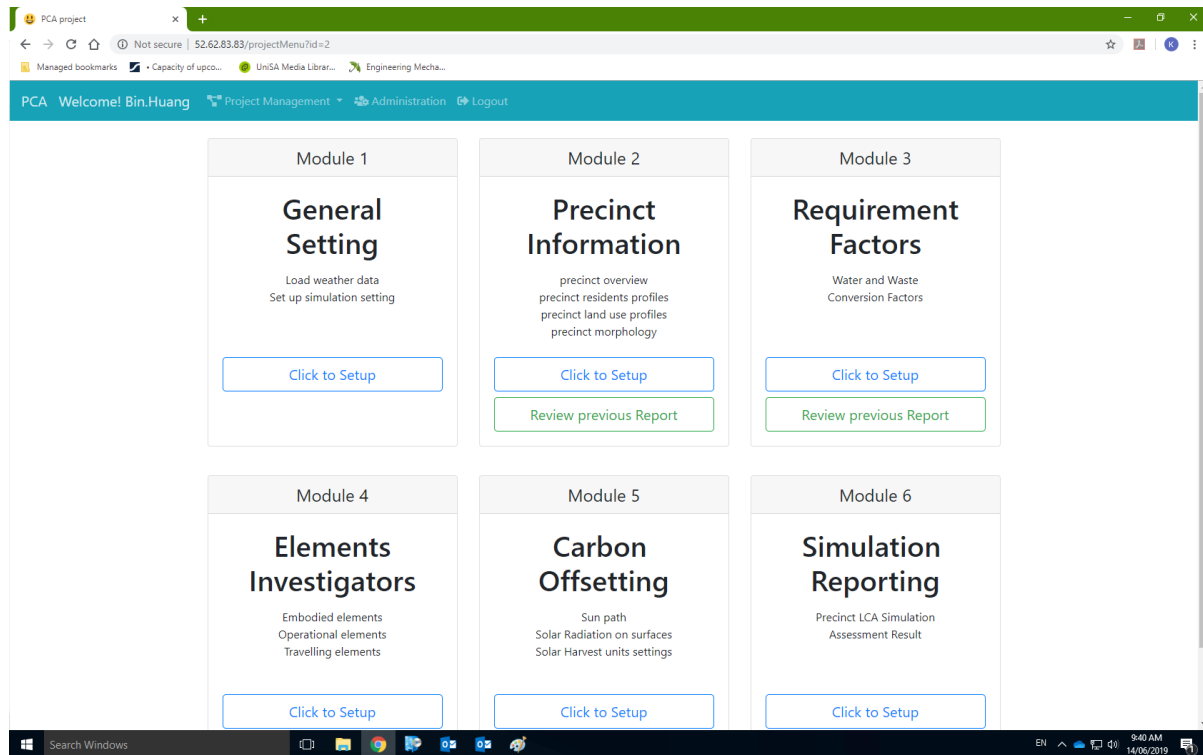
PCA project ×

Not secure | 52.62.83.83/projectMenu?id=2

Managed bookmarks • Capacity of upco... UniSA Media Librar... Engineering Mecha...

PCA Welcome! Bin.Huang Project Management Administration Logout

Module 1

General Setting

Load weather data
Set up simulation setting

Click to Setup

Module 2

Precinct Information

precinct overview
precinct residents profiles
precinct land use profiles
precinct morphology

Click to Setup

Review previous Report

Module 3

Requirement Factors

Water and Waste
Conversion Factors

Click to Setup

Review previous Report

Module 4

Elements Investigators

Embodied elements
Operational elements
Travelling elements

Click to Setup

Module 5

Carbon Offsetting

Sun path
Solar Radiation on surfaces
Solar Harvest units settings

Click to Setup

Module 6

Simulation Reporting

Precinct LCA Simulation
Assessment Result

Click to Setup

Search Windows

EN 9:40 AM 14/06/2019